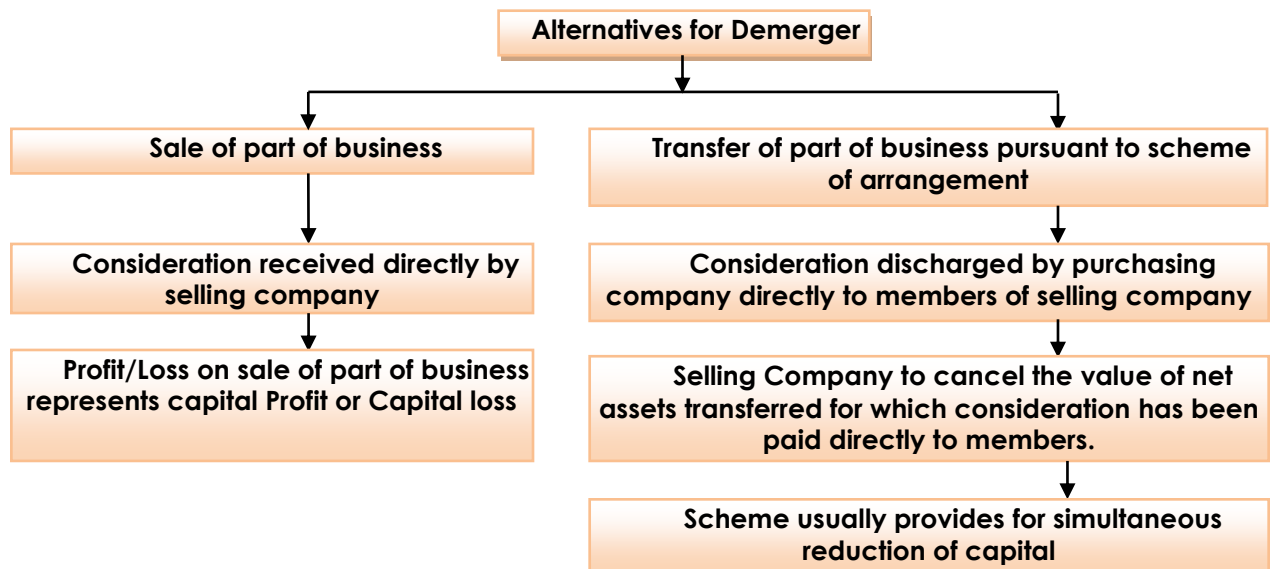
Alternatives for Demerger

Sale of part of business

Consideration received directly by selling company

Profit/Loss on sale of part of business represents capital Profit or Capital loss

Transfer of part of business pursuant to scheme of arrangement

Consideration discharged by purchasing company directly to members of selling company

Selling Company to cancel the value of net assets transferred for which consideration has been paid directly to members.

Scheme usually provides for simultaneous reduction of capital